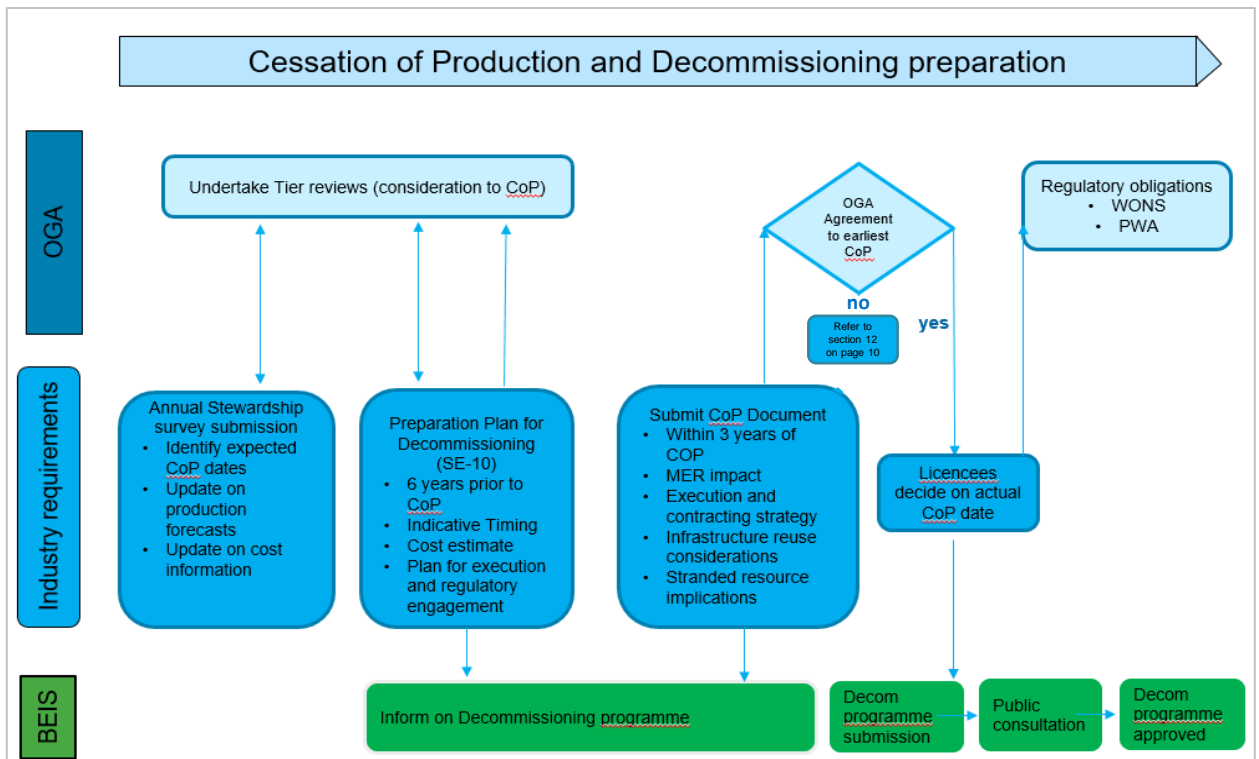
Cessation of Production and Decommissioning preparation

OGA

Industry requirements

BEIS

Undertake Tier reviews (consideration to CoP)

OGA Agreement to earliest CoP

no

Refer to section 12 on page 10

yes

Regulatory obligations
• WONS
• PWA

Annual Stewardship survey submission
• Identify expected CoP dates
• Update on production forecasts
• Update on cost information

Preparation Plan for Decommissioning (SE-10)
• 6 years prior to CoP
• Indicative Timing
• Cost estimate
• Plan for execution and regulatory engagement

Submit CoP Document
• Within 3 years of COP
• MER impact
• Execution and contracting strategy
• Infrastructure reuse considerations
• Stranded resource implications

Licencees decide on actual CoP date

Inform on Decommissioning programme

Decom programme submission

Public consultation

Decom programme approved